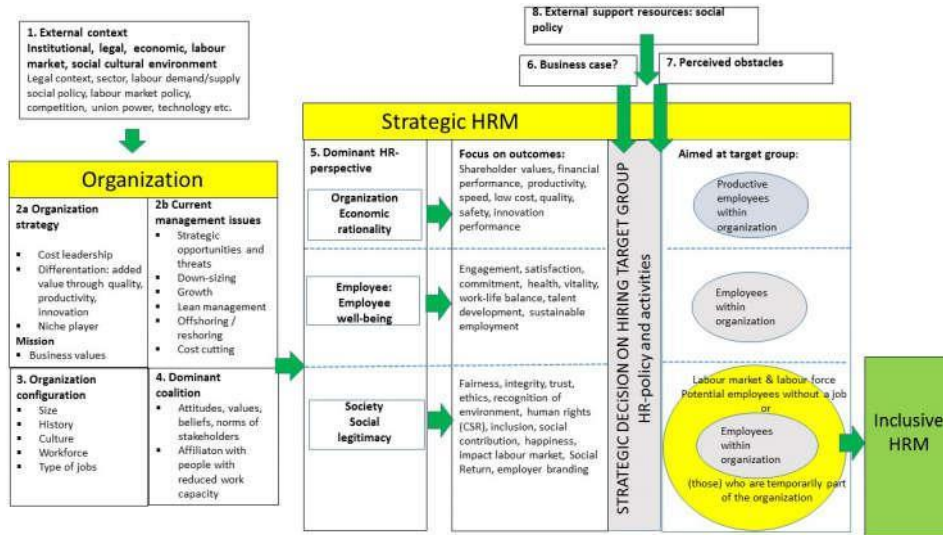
1. External context
Institutional, legal, economic, labour market, social cultural environment
Legal context, sector, labour demand/supply social policy, labour market policy, competition, union power, technology etc.

8. External support resources: social policy

6. Business case?

7. Perceived obstacles

Strategic HRM

Organization

2a Organization strategy
- Cost leadership
- Differentation: added value through quality, productivity, innovation
- Niche player
Mission
- Business values

2b Current management issues
- Strategic opportunities and threats
- Down-sizing
- Growth
- Lean management
- Offshoring / reshoring
- Cost cutting

3. Organization configuration
- Size
- History
- Culture
- Workforce
- Type of jobs

4. Dominant coalition
- Attitudes, values, beliefs, norms of stakeholders
- Affiliaton with people with reduced work capacity

5. Dominant HR-perspective

Organization Economic rationality

Employee: Employee well-being

Society Social legitimacy

Focus on outcomes:
Shareholder values, financial performance, productivity, speed, low cost, quality, safety, innovation performance

Engagement, satisfaction, commitment, health, vitality, work-life balance, talent development, sustainable employment

Fairness, integrity, trust, ethics, recognition of environment, human rights (CSR), inclusion, social contribution, happiness, impact labour market, Social Return, employer branding

STRATEGIC DECISION ON HIRING TARGET GROUP
HR-policy and activities

Aimed at target group:

Productive employees within organization

Employees within organization

Labour market & labour force
Potential employees without a job
or
Employees within organization
(those) who are temporarily part of the organization

Inclusive HRM